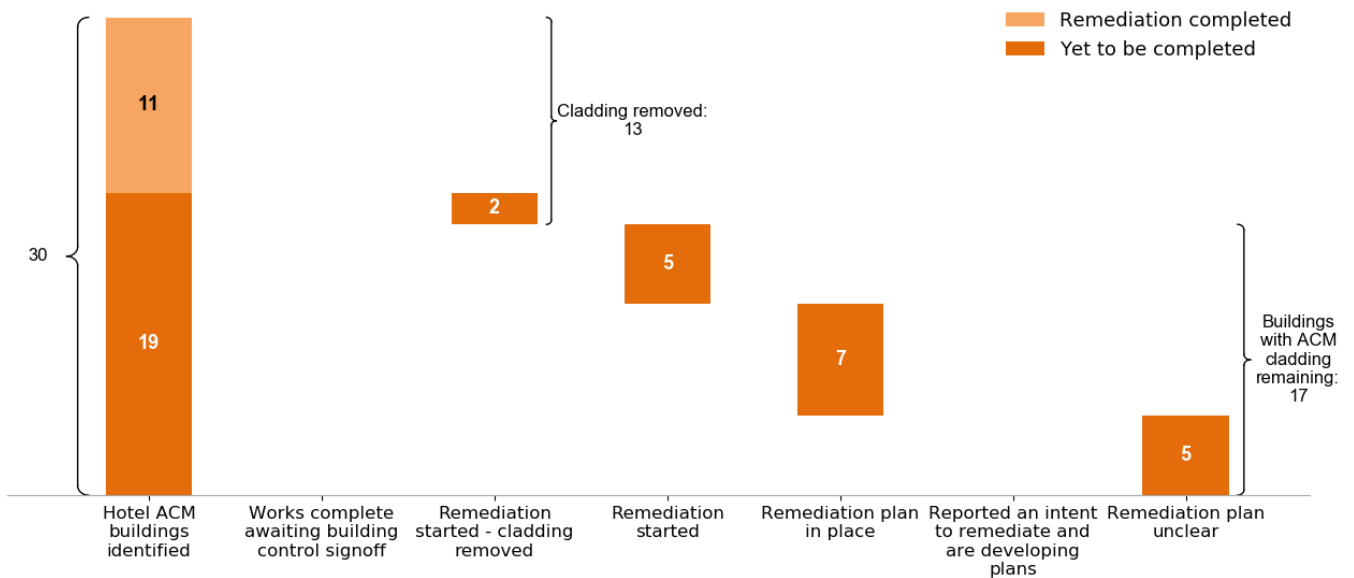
Remediation completed
Yet to be completed

30

11

19

Cladding removed: 13

2

5

7

5

Buildings with ACM cladding remaining: 17

Hotel ACM buildings identified

Works complete awaiting building control signoff

Remediation started - cladding removed

Remediation started

Remediation plan in place

Reported an intent to remediate and are developing plans

Remediation plan unclear